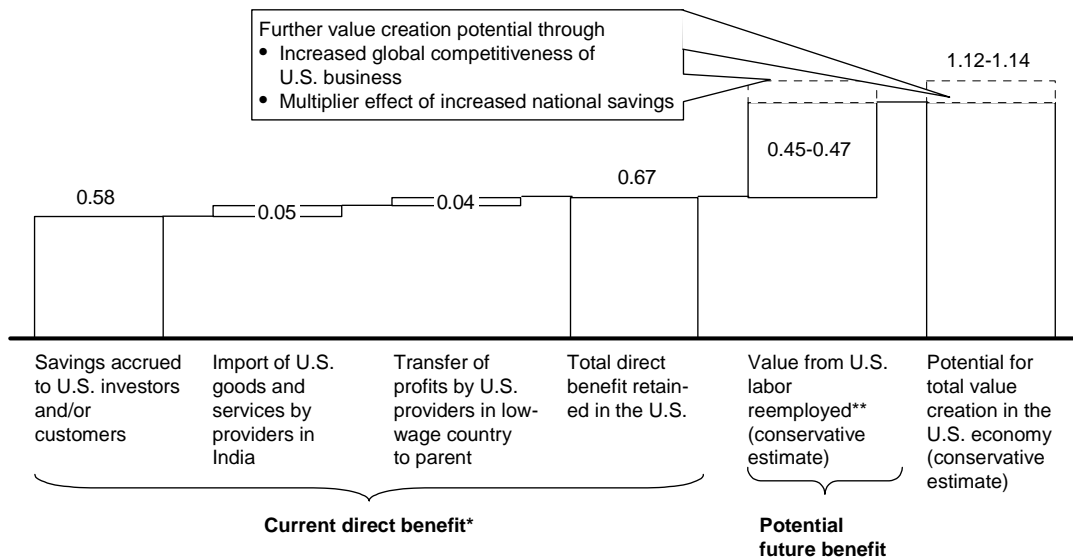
Further value creation potential through
• Increased global competitiveness of U.S. business
• Multiplier effect of increased national savings

1.12-1.14

0.45-0.47

0.58

0.05

0.04

0.67

Savings accrued to U.S. investors and/or customers

Import of U.S. goods and services by providers in India

Transfer of profits by U.S. providers in low-wage country to parent

Total direct benefit retained in the U.S.

Value from U.S. labor reemployed** (conservative estimate)

Potential for total value creation in the U.S. economy (conservative estimate)

Current direct benefit*

Potential future benefit